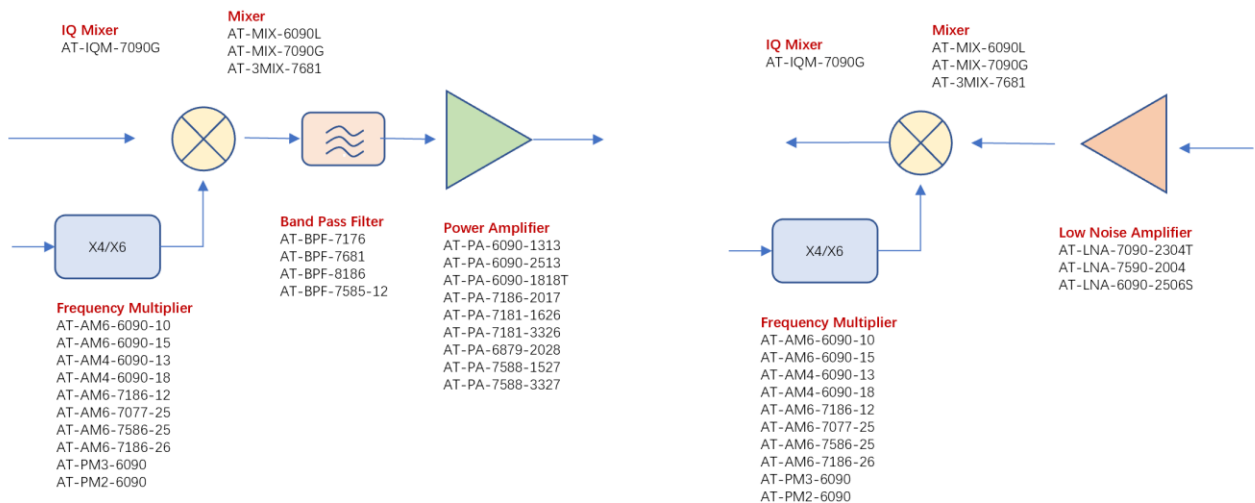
IQ Mixer
AT-IQM-7090G

Mixer
AT-MIX-6090L
AT-MIX-7090G
AT-3MIX-7681

X4/X6

Band Pass Filter
AT-BPF-7176
AT-BPF-7681
AT-BPF-8186
AT-BPF-7585-12

Power Amplifier
AT-PA-6090-1313
AT-PA-6090-2513
AT-PA-6090-1818T
AT-PA-7186-2017
AT-PA-7181-1626
AT-PA-7181-3326
AT-PA-6879-2028
AT-PA-7588-1527
AT-PA-7588-3327

Frequency Multiplier
AT-AM6-6090-10
AT-AM6-6090-15
AT-AM4-6090-13
AT-AM4-6090-18
AT-AM6-7186-12
AT-AM6-7077-25
AT-AM6-7586-25
AT-AM6-7186-26
AT-PM3-6090
AT-PM2-6090

IQ Mixer
AT-IQM-7090G

Mixer
AT-MIX-6090L
AT-MIX-7090G
AT-3MIX-7681

X4/X6

Low Noise Amplifier
AT-LNA-7090-2304T
AT-LNA-7590-2004
AT-LNA-6090-2506S

Frequency Multiplier
AT-AM6-6090-10
AT-AM6-6090-15
AT-AM4-6090-13
AT-AM4-6090-18
AT-AM6-7186-12
AT-AM6-7077-25
AT-AM6-7586-25
AT-AM6-7186-26
AT-PM3-6090
AT-PM2-6090